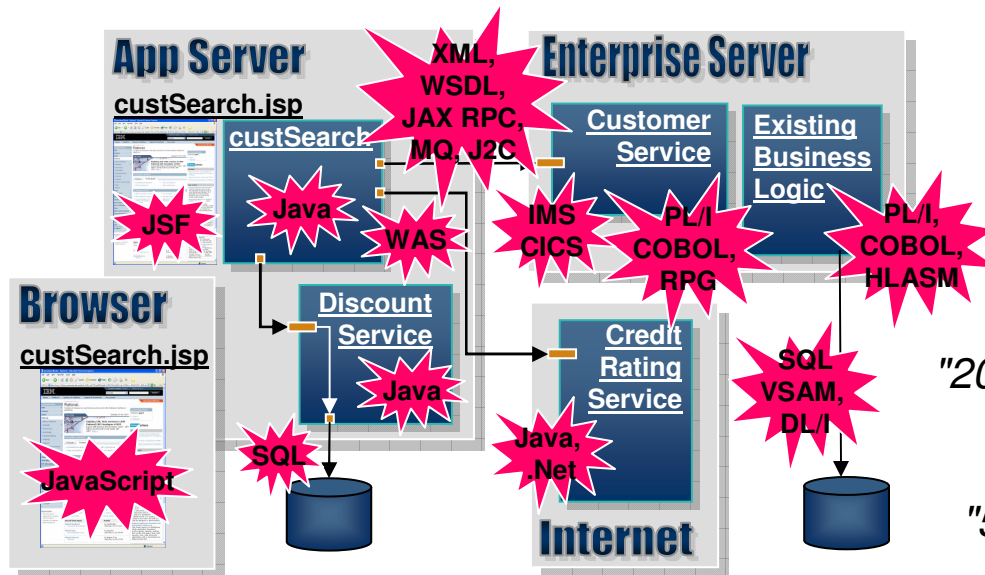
App Server

custSearch.jsp

custSearch

Java

JSF

WAS

XML, WSDL, JAX RPC, MQ, J2C

Enterprise Server

Customer Service

Existing Business Logic

IMS CICS

PL/I COBOL, RPG

PL/I, COBOL, HLASM

Browser

custSearch.jsp

JavaScript

Discount Service

Java

SQL

Credit Rating Service

Java, .Net

Internet

SQL VSAM, DL/I

"20

"5